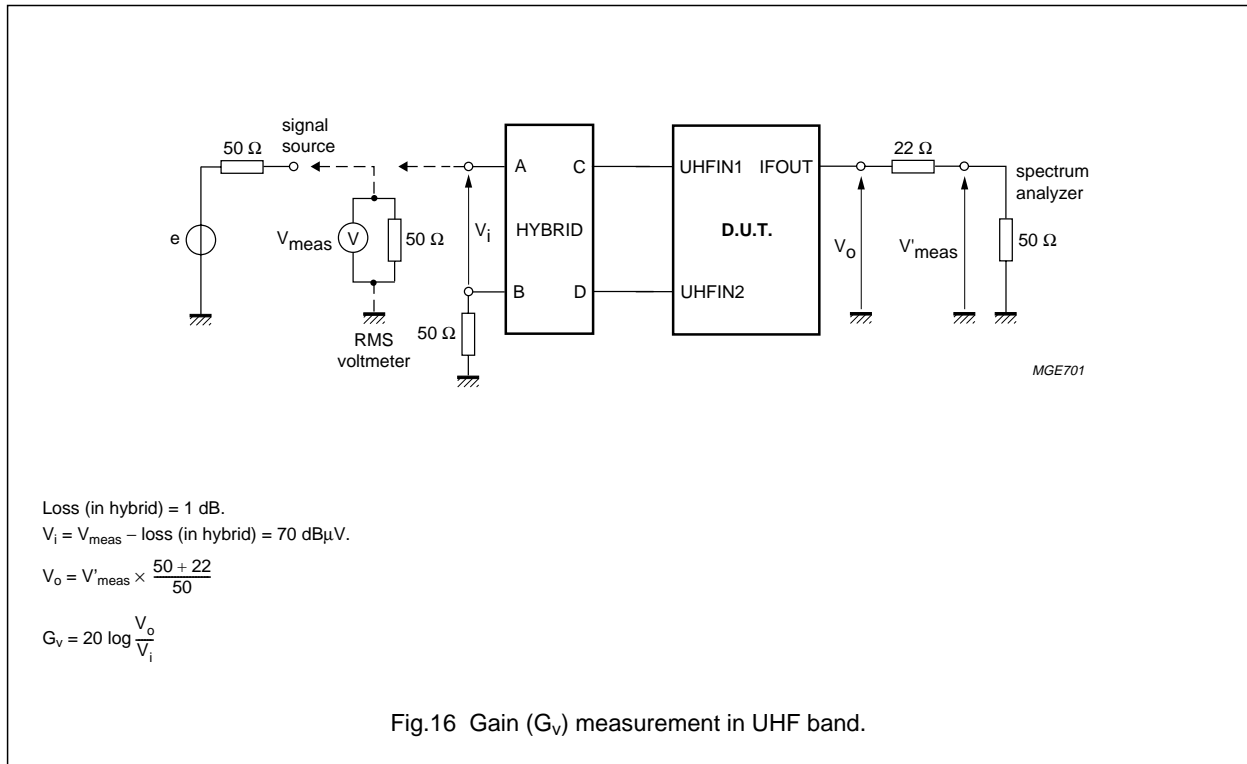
50 Ω

signal source

e

$V_{meas}$

V

50 Ω

RMS voltmeter

$V_i$

50 Ω

A

B

HYBRID

C

D

UHFIN1

UHFIN2

D.U.T.

IFOUT

$V_o$

22 Ω

$V'_{meas}$

spectrum analyzer

50 Ω

MGE701

Loss (in hybrid) = 1 dB.

$V_i = V_{meas} - \text{loss (in hybrid)} = 70\ dB\mu V$.

$V_o = V'_{meas} \times \frac{50 + 22}{50}$

$G_v = 20 \log \frac{V_o}{V_i}$

Fig.16 Gain ($G_v$) measurement in UHF band.